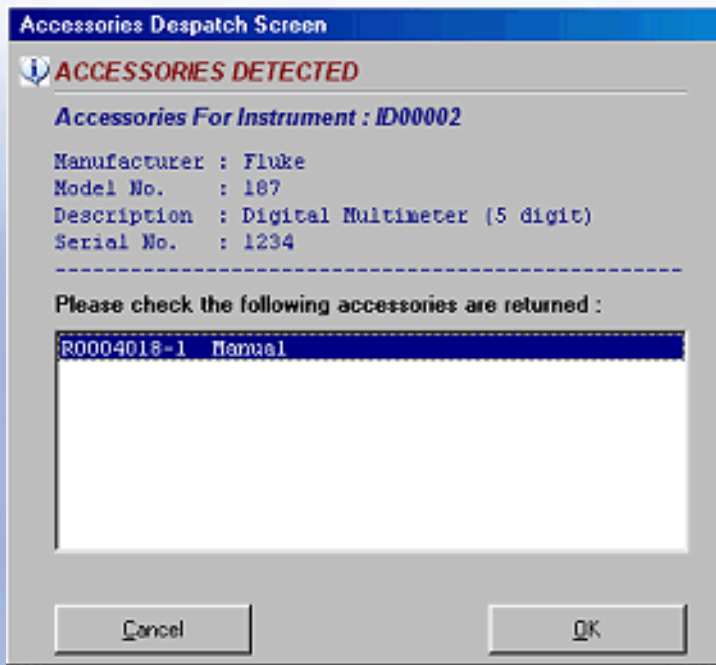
Accessories Despatch Screen

ACCESSORIES DETECTED

Accessories For Instrument : ID00002

Manufacturer : Fluke
Model No. : 187
Description : Digital Multimeter (5 digit)
Serial No. : 1234
-----------------------------------------------

Please check the following accessories are returned :

R0004018-1 Manual

Cancel

OK